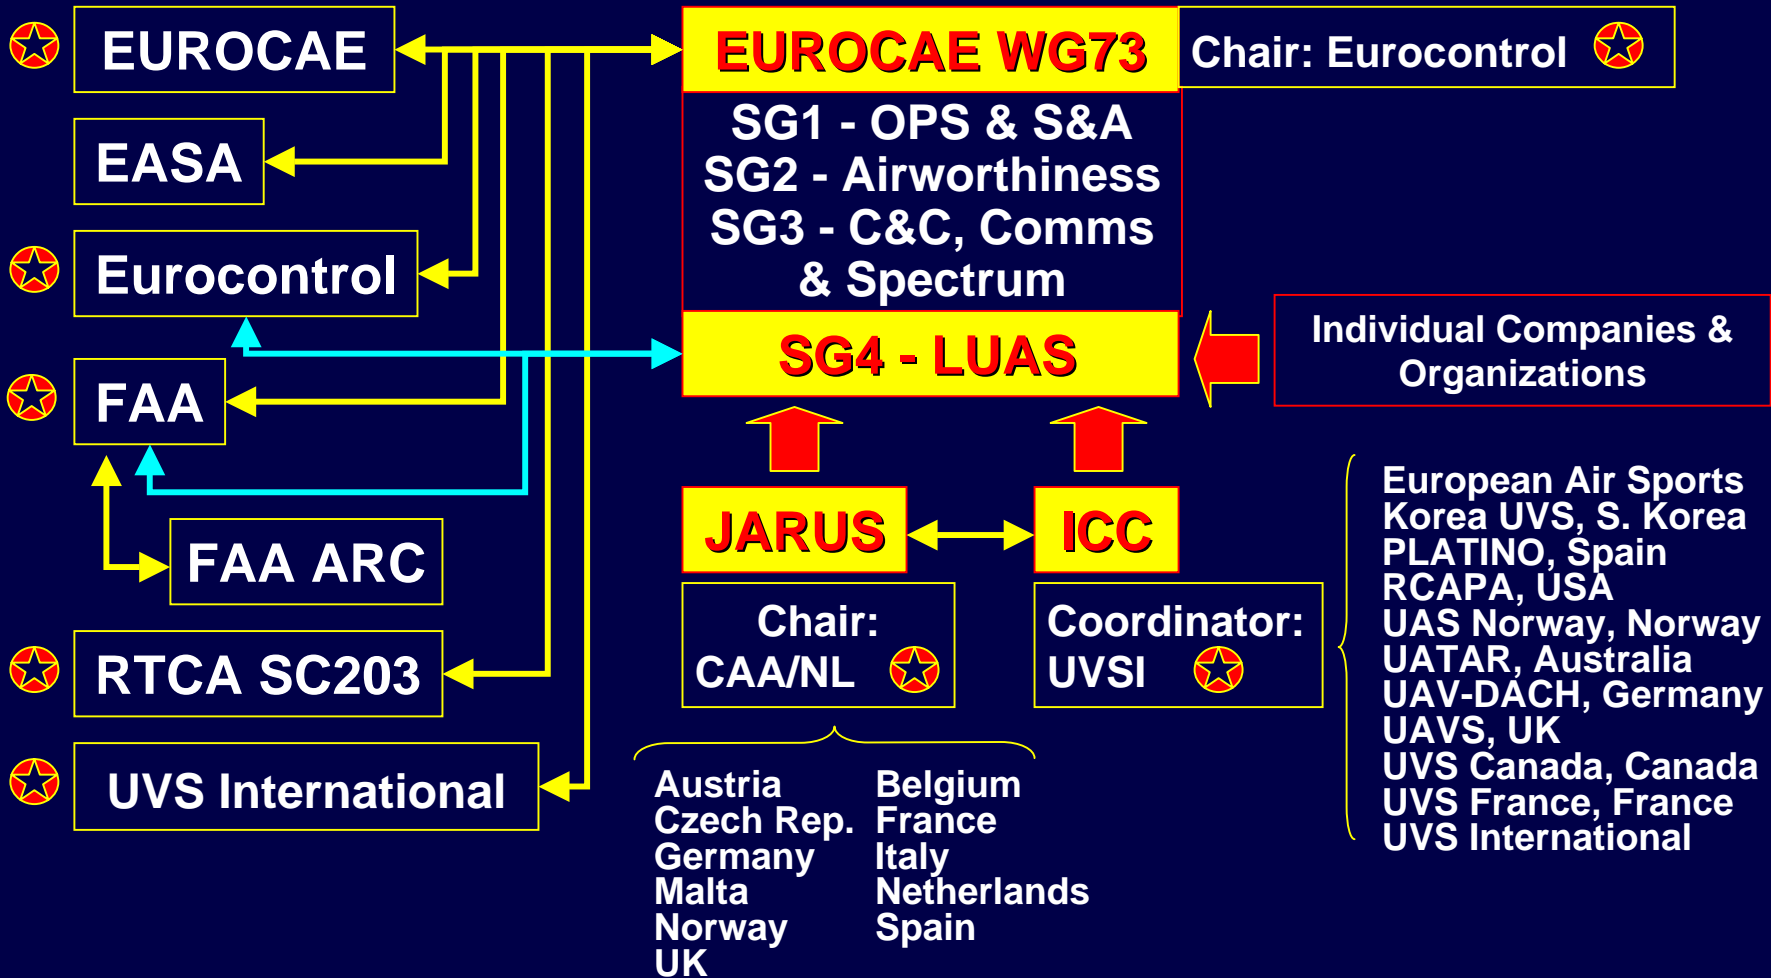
EUROCAE

EASA

Eurocontrol

FAA

FAA ARC

RTCA SC203

UVS International

EUROCAE WG73

Chair: Eurocontrol

SG1 - OPS & S&A
SG2 - Airworthiness
SG3 - C&C, Comms & Spectrum

SG4 - LUAS

Individual Companies & Organizations

JARUS

ICC

Chair: CAA/NL

Coordinator: UVSI

| Austria | Belgium |
|---|---|
| Czech Rep. | France |
| Germany | Italy |
| Malta | Netherlands |
| Norway | Spain |
| UK | |

European Air Sports
Korea UVS, S. Korea
PLATINO, Spain
RCAPA, USA
UAS Norway, Norway
UATAR, Australia
UAV-DACH, Germany
UAVS, UK
UVS Canada, Canada
UVS France, France
UVS International